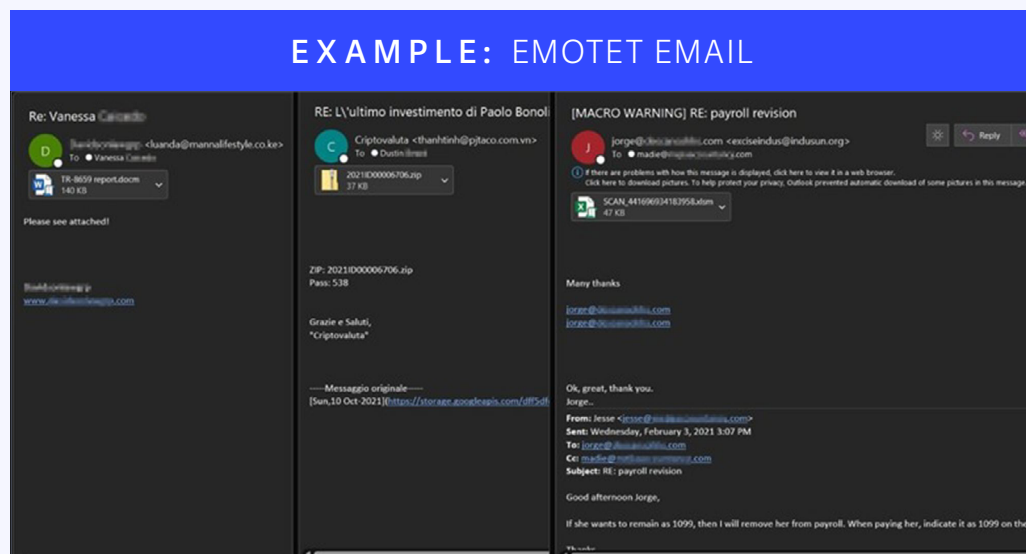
EXAMPLE: EMOTET EMAIL

Re: Vanessa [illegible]

D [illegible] <luanda@mannalifestyle.co.ke>
To Vanessa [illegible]

TR-8659 report.docm
140 KB

Please see attached!

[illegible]
www.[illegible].com

RE: L\'ultimo investimento di Paolo Bonol

C Criptovaluta <thanhtinh@pjtaco.com.vn>
To Dustin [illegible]

2021ID00006706.zip
37 KB

ZIP: 2021ID00006706.zip
Pass: 538

Grazie e Saluti,
"Criptovaluta"

-----Messaggio originale-----
[Sun,10 Oct-2021](https://storage.googleapis.com/dff5df

[MACRO WARNING] RE: payroll revision

J jorge@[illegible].com <exciseindus@indusun.org>
To madie@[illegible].com

Reply

If there are problems with how this message is displayed, click here to view it in a web browser.
Click here to download pictures. To help protect your privacy, Outlook prevented automatic download of some pictures in this message

SCAN_441696934183958.xlsm
47 KB

Many thanks

jorge@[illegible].com
jorge@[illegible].com

Ok, great, thank you.
Jorge..

From: Jesse <jesse@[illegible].com>
Sent: Wednesday, February 3, 2021 3:07 PM
To: jorge@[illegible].com
Cc: madie@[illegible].com
Subject: RE: payroll revision

Good afternoon Jorge,

If she wants to remain as 1099, then I will remove her from payroll. When paying her, indicate it as 1099 on the

Thanks